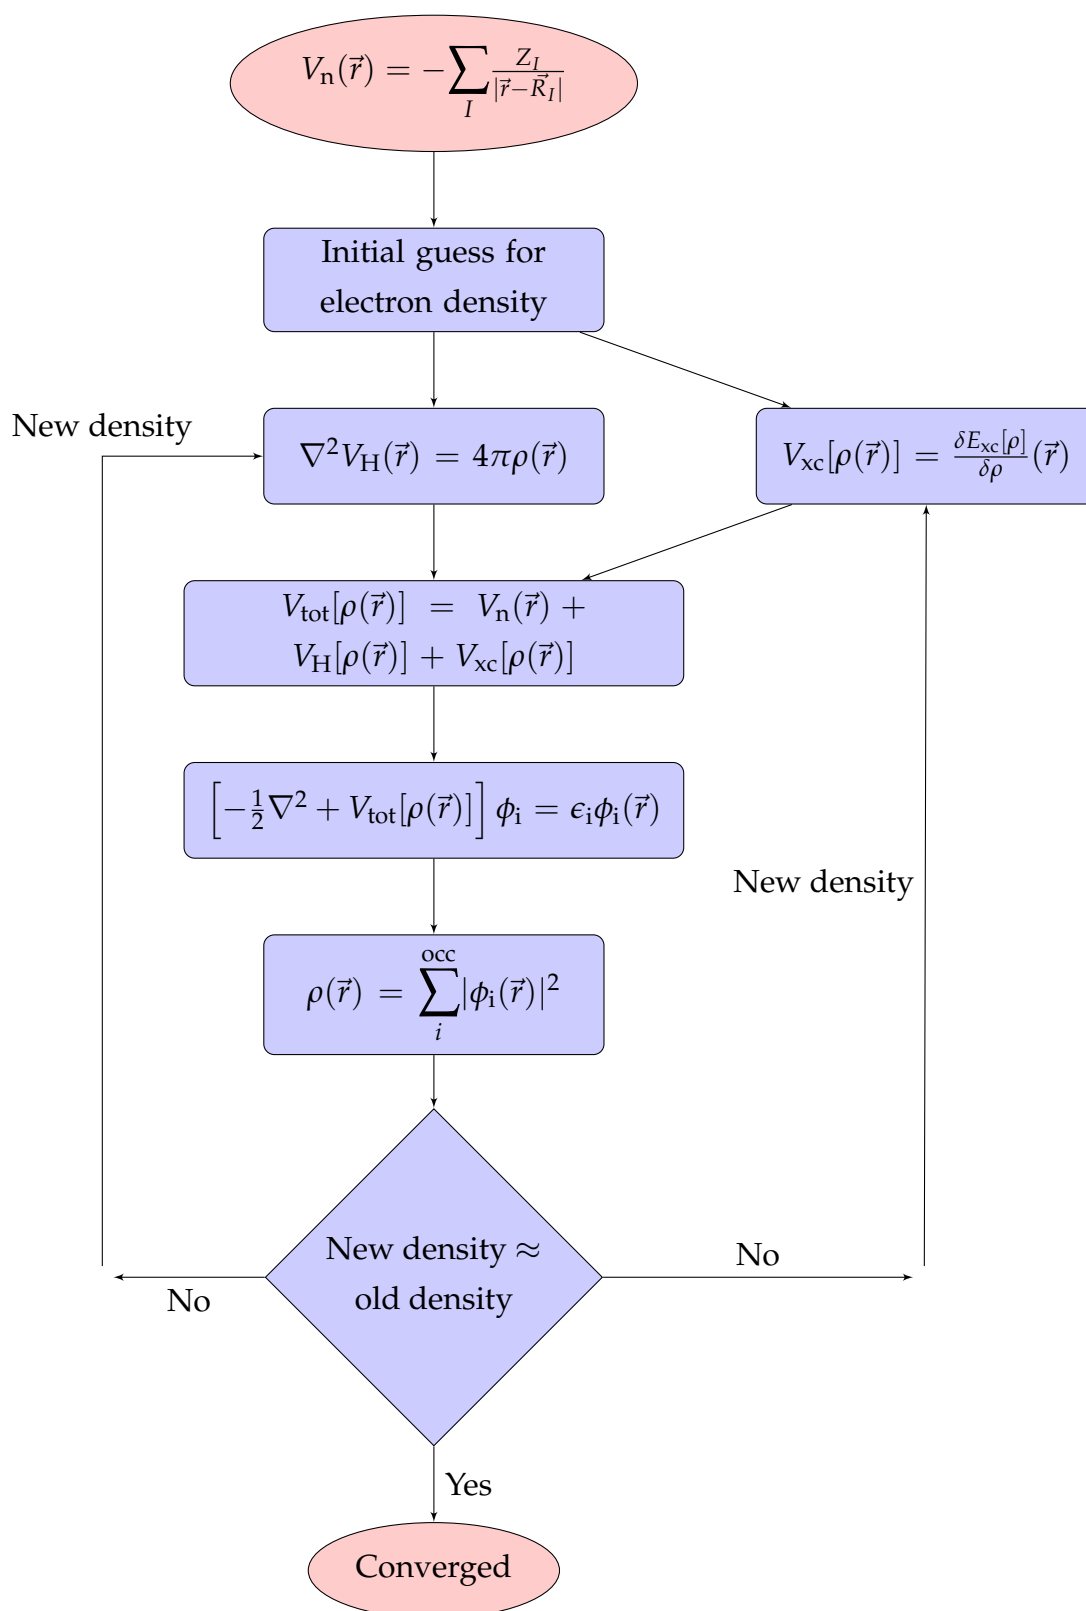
$V_{\mathrm{n}}(\vec{r}) = -\sum_{I} \frac{Z_I}{|\vec{r}-\vec{R}_I|}$

Initial guess for electron density

New density

$\nabla^2 V_{\mathrm{H}}(\vec{r}) = 4\pi\rho(\vec{r})$

$V_{\mathrm{xc}}[\rho(\vec{r})] = \frac{\delta E_{\mathrm{xc}}[\rho]}{\delta\rho}(\vec{r})$

$V_{\mathrm{tot}}[\rho(\vec{r})] = V_{\mathrm{n}}(\vec{r}) + V_{\mathrm{H}}[\rho(\vec{r})] + V_{\mathrm{xc}}[\rho(\vec{r})]$

$\left[-\frac{1}{2}\nabla^2 + V_{\mathrm{tot}}[\rho(\vec{r})]\right]\phi_{\mathrm{i}} = \epsilon_{\mathrm{i}}\phi_{\mathrm{i}}(\vec{r})$

New density

$\rho(\vec{r}) = \sum_{i}^{\mathrm{occ}} |\phi_{\mathrm{i}}(\vec{r})|^2$

New density ≈ old density

No

No

Yes

Converged